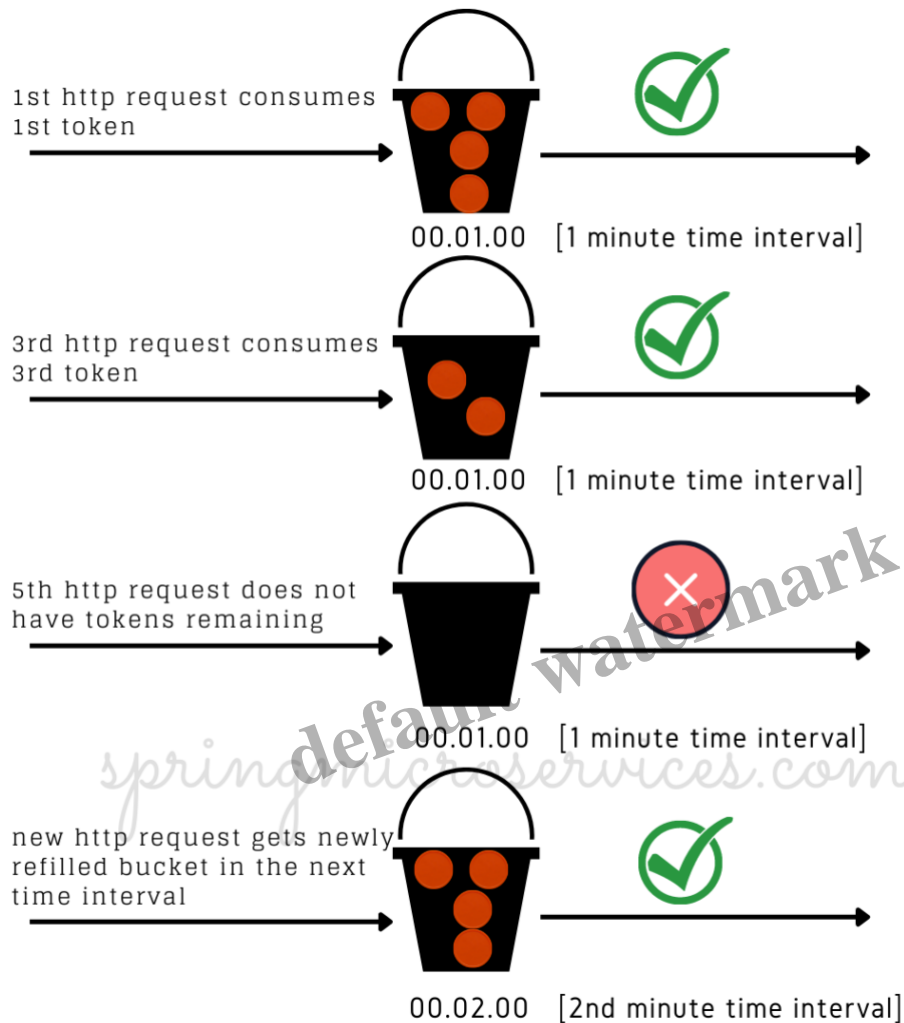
1st http request consumes 1st token

00.01.00 [1 minute time interval]

3rd http request consumes 3rd token

00.01.00 [1 minute time interval]

5th http request does not have tokens remaining

00.01.00 [1 minute time interval]

default watermark

springmicroservices.com

new http request gets newly refilled bucket in the next time interval

00.02.00 [2nd minute time interval]